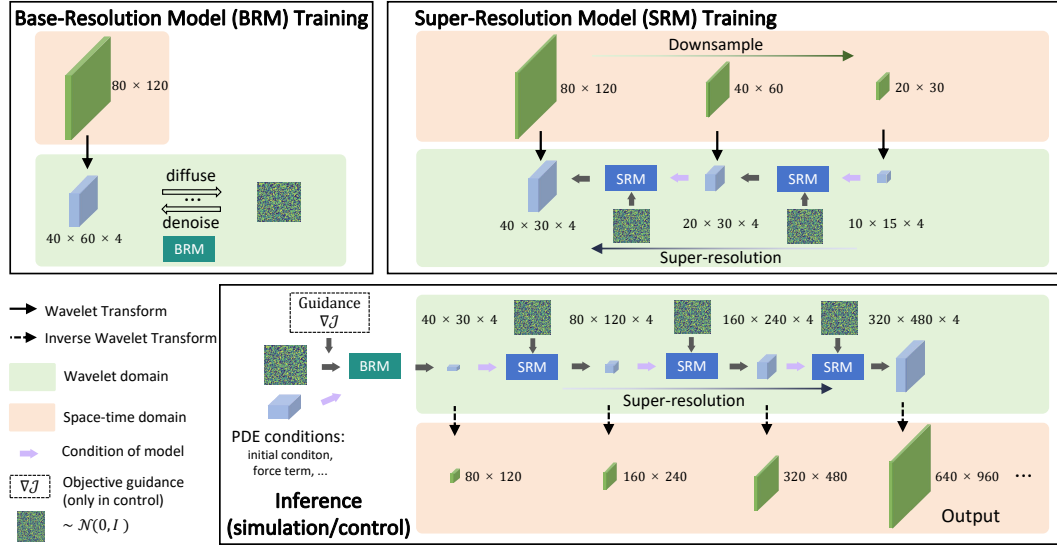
Base-Resolution Model (BRM) Training

80 × 120

diffuse

...

denoise

40 × 60 × 4

BRM

Super-Resolution Model (SRM) Training

Downsample

80 × 120

40 × 60

20 × 30

SRM

SRM

40 × 30 × 4

20 × 30 × 4

10 × 15 × 4

Super-resolution

Wavelet Transform

Inverse Wavelet Transform

Wavelet domain

Space-time domain

Condition of model

$\nabla\mathcal{J}$ Objective guidance (only in control)

$\sim \mathcal{N}(0, I)$

Guidance $\nabla\mathcal{J}$

BRM

PDE conditions: initial conditon, force term, ...

Inference (simulation/control)

40 × 30 × 4

80 × 120 × 4

160 × 240 × 4

320 × 480 × 4

SRM

SRM

SRM

Super-resolution

80 × 120

160 × 240

320 × 480

640 × 960

...

Output